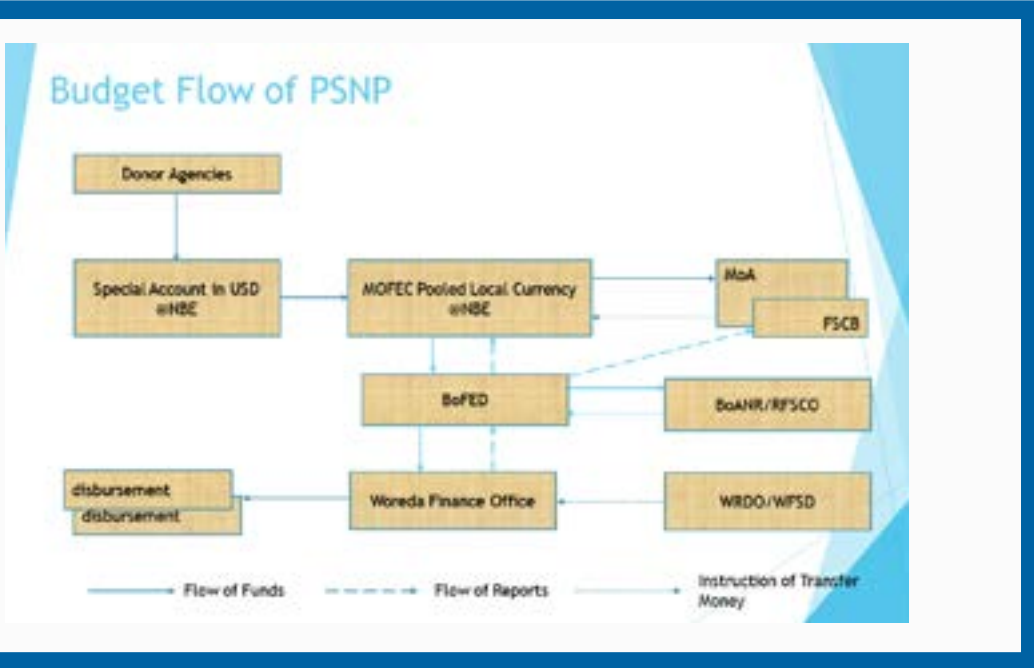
Budget Flow of PSNP

Donor Agencies

Special Account in USD @NBE

MOFEC Pooled Local Currency @NBE

MoA

FSCB

BoFED

BoANR/RFSCO

disbursement

disbursement

Woreda Finance Office

WRDO/WFSD

Flow of Funds

Flow of Reports

Instruction of Transfer Money